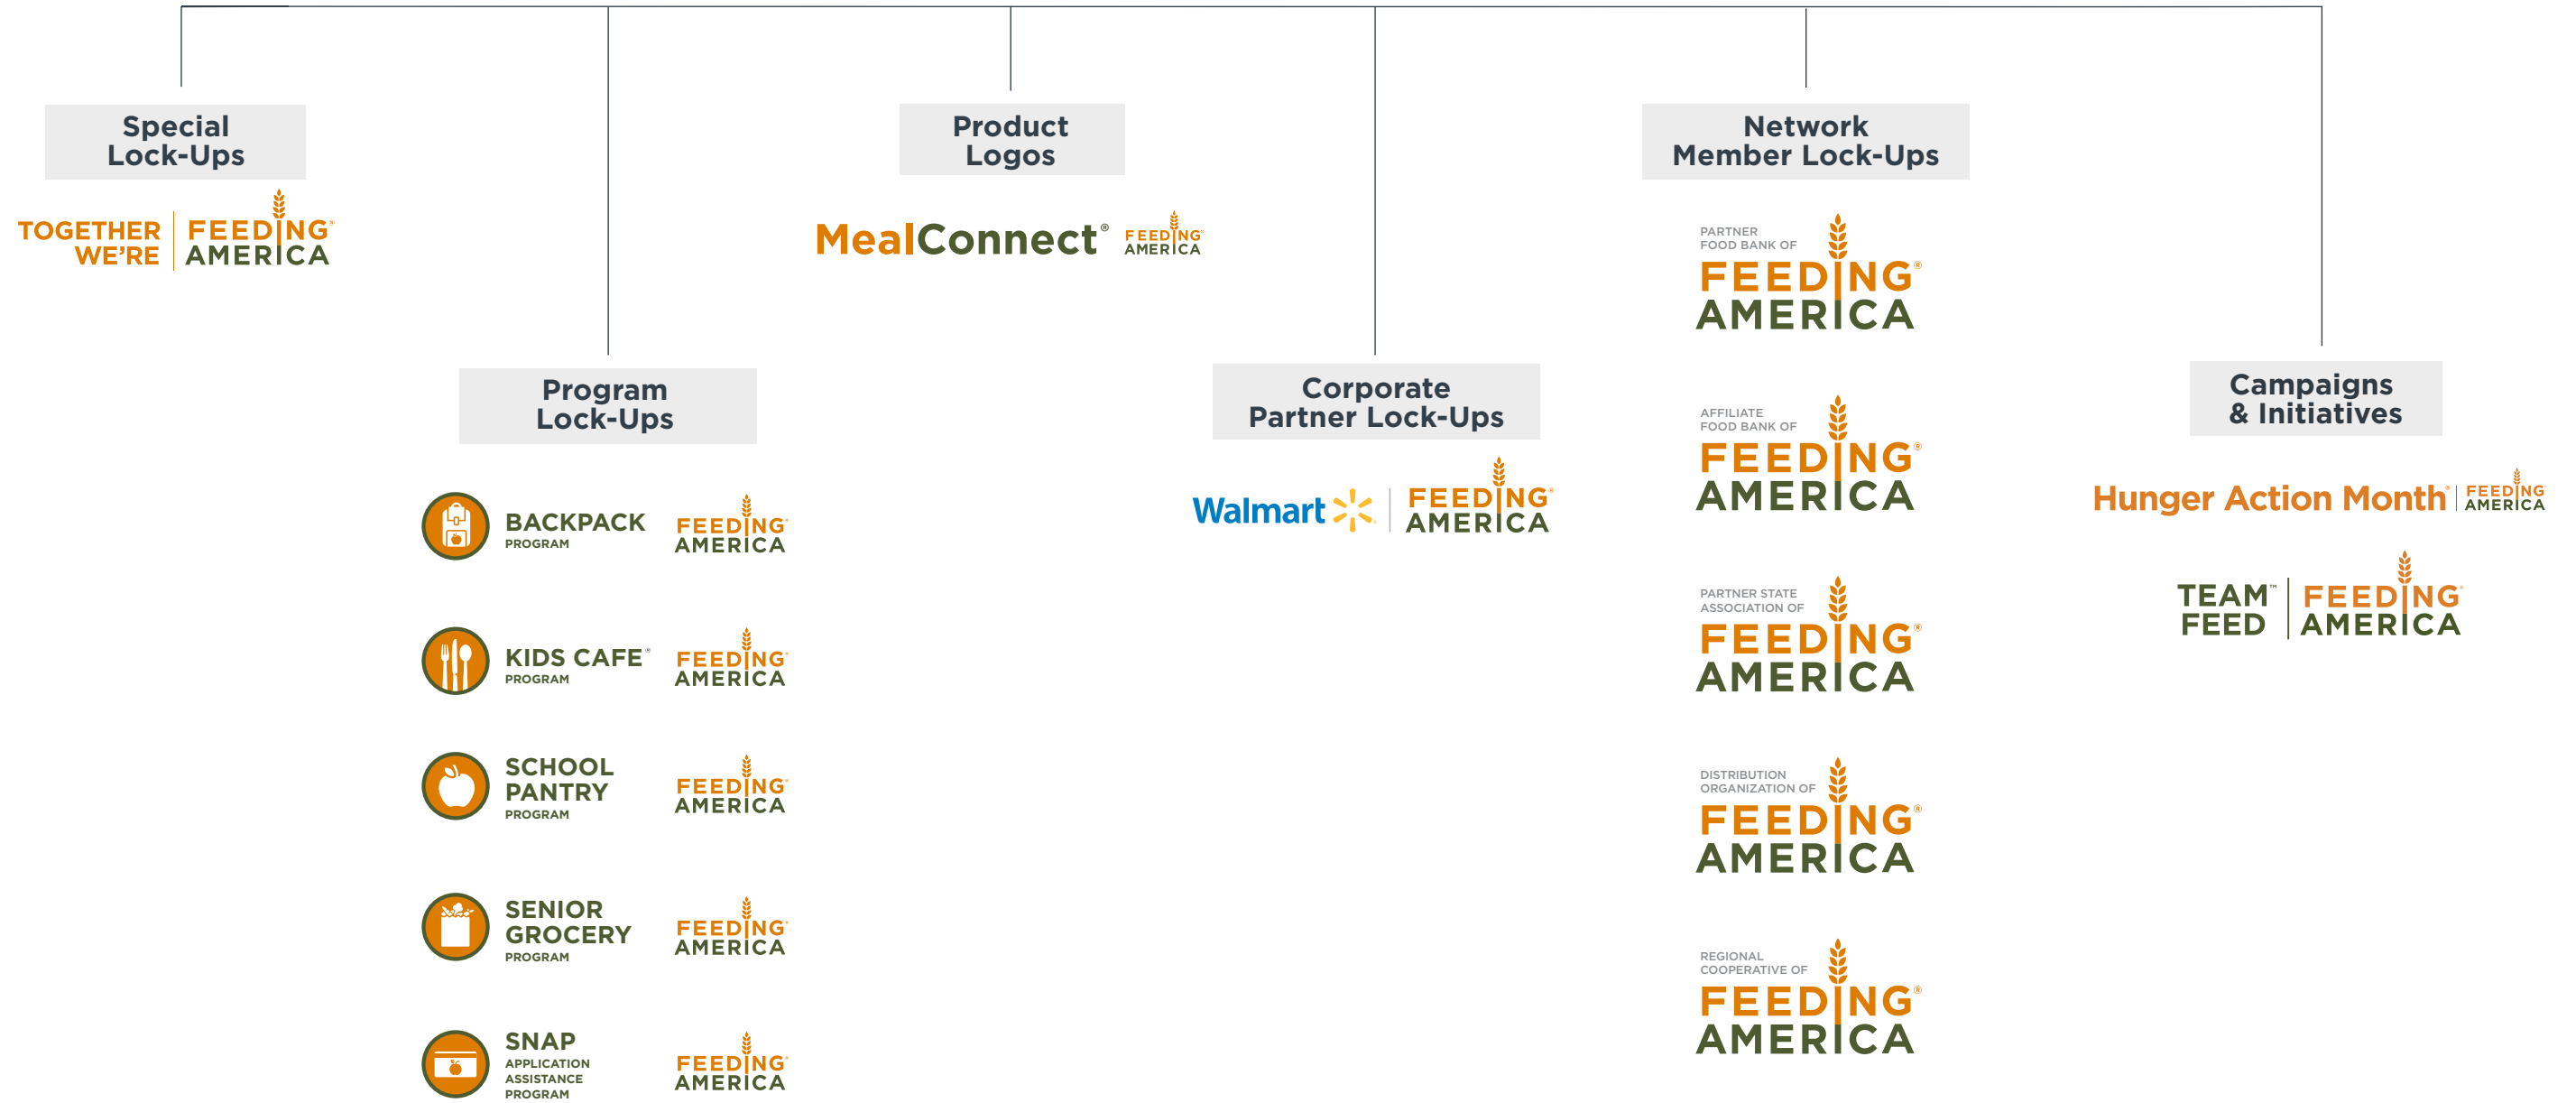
Special Lock-Ups

TOGETHER WE'RE FEEDING AMERICA

Program Lock-Ups

BACKPACK PROGRAM FEEDING AMERICA

KIDS CAFE PROGRAM FEEDING AMERICA

SCHOOL PANTRY PROGRAM FEEDING AMERICA

SENIOR GROCERY PROGRAM FEEDING AMERICA

SNAP APPLICATION ASSISTANCE PROGRAM FEEDING AMERICA

Product Logos

MealConnect® FEEDING AMERICA

Corporate Partner Lock-Ups

Walmart FEEDING AMERICA

Network Member Lock-Ups

PARTNER FOOD BANK OF FEEDING AMERICA

AFFILIATE FOOD BANK OF FEEDING AMERICA

PARTNER STATE ASSOCIATION OF FEEDING AMERICA

DISTRIBUTION ORGANIZATION OF FEEDING AMERICA

REGIONAL COOPERATIVE OF FEEDING AMERICA

Campaigns & Initiatives

Hunger Action Month FEEDING AMERICA

TEAM™ FEED FEEDING AMERICA